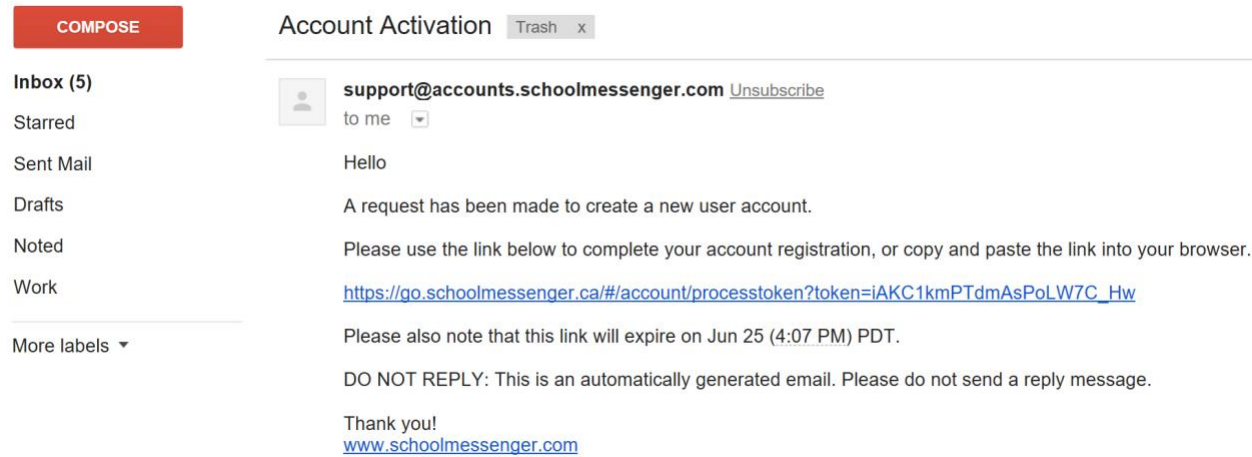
COMPOSE

Inbox (5)
Starred
Sent Mail
Drafts
Noted
Work
More labels ▾

Account Activation Trash x

support@accounts.schoolmessenger.com Unsubscribe
to me

Hello

A request has been made to create a new user account.

Please use the link below to complete your account registration, or copy and paste the link into your browser.

https://go.schoolmessenger.ca/#/account/processtoken?token=iAKC1kmPTdmAsPoLW7C_Hw

Please also note that this link will expire on Jun 25 (4:07 PM) PDT.

DO NOT REPLY: This is an automatically generated email. Please do not send a reply message.

Thank you!
www.schoolmessenger.com